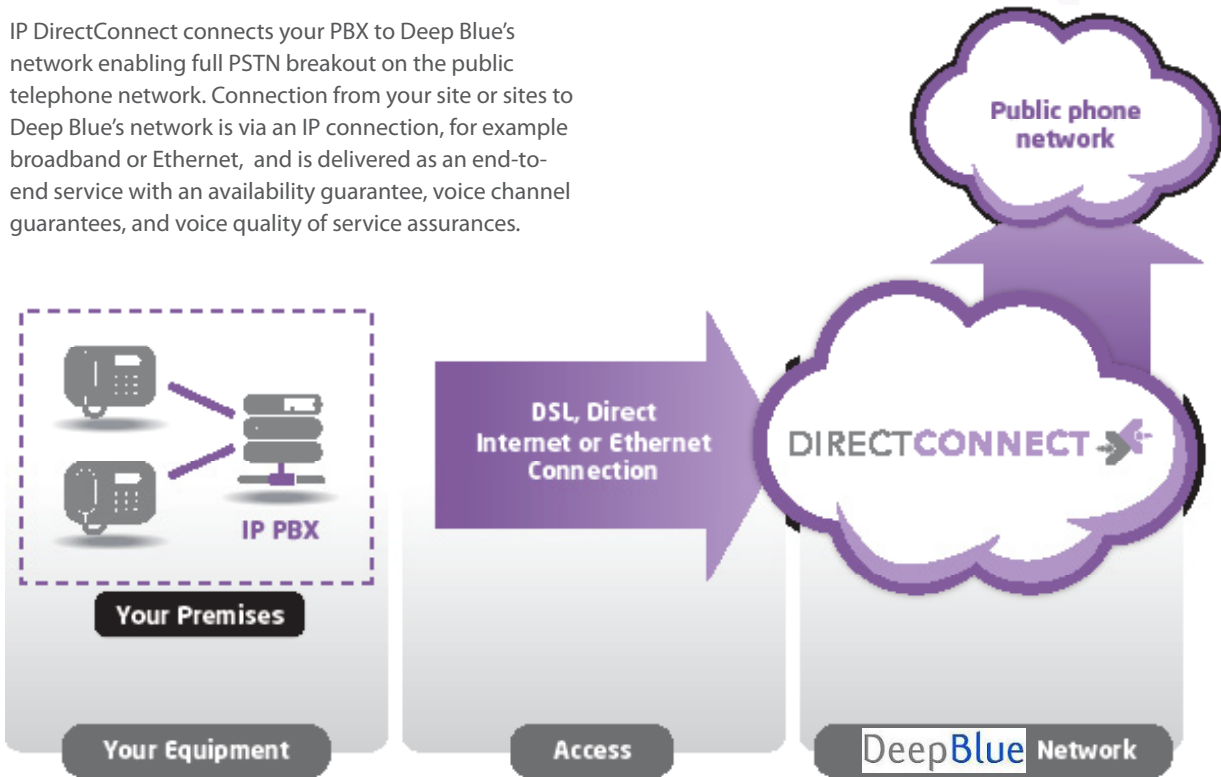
IP DirectConnect connects your PBX to Deep Blue's network enabling full PSTN breakout on the public telephone network. Connection from your site or sites to Deep Blue's network is via an IP connection, for example broadband or Ethernet, and is delivered as an end-to-end service with an availability guarantee, voice channel guarantees, and voice quality of service assurances.

Public phone network

IP PBX

Your Premises

DSL, Direct Internet or Ethernet Connection

DIRECTCONNECT

Your Equipment

Access

DeepBlue Network